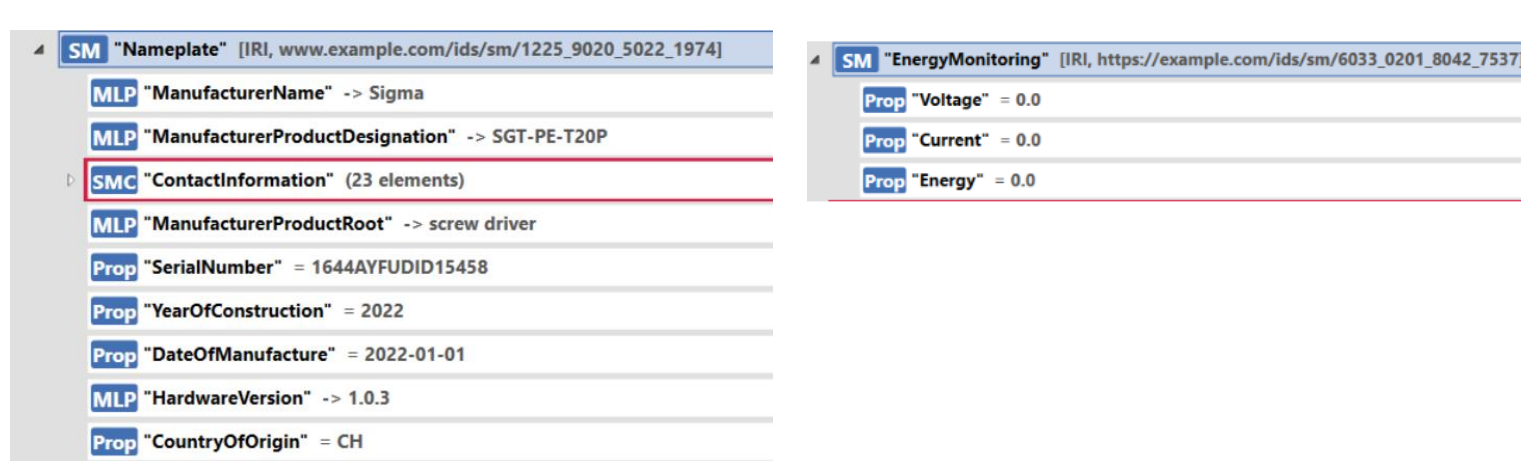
SM "Nameplate" [IRI, www.example.com/ids/sm/1225_9020_5022_1974]
MLP "ManufacturerName" -> Sigma
MLP "ManufacturerProductDesignation" -> SGT-PE-T20P
SMC "ContactInformation" (23 elements)
MLP "ManufacturerProductRoot" -> screw driver
Prop "SerialNumber" = 1644AYFUDID15458
Prop "YearOfConstruction" = 2022
Prop "DateOfManufacture" = 2022-01-01
MLP "HardwareVersion" -> 1.0.3
Prop "CountryOfOrigin" = CH

SM "EnergyMonitoring" [IRI, https://example.com/ids/sm/6033_0201_8042_7537]
Prop "Voltage" = 0.0
Prop "Current" = 0.0
Prop "Energy" = 0.0